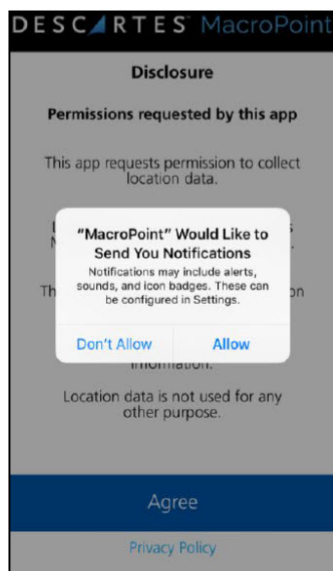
DESCARTES MacroPoint

Disclosure

Permissions requested by this app

This app requests permission to collect location data.

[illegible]

Th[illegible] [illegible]on

information.

"MacroPoint" Would Like to Send You Notifications

Notifications may include alerts, sounds, and icon badges. These can be configured in Settings.

Don't Allow

Allow

Location data is not used for any other purpose.

Agree

Privacy Policy